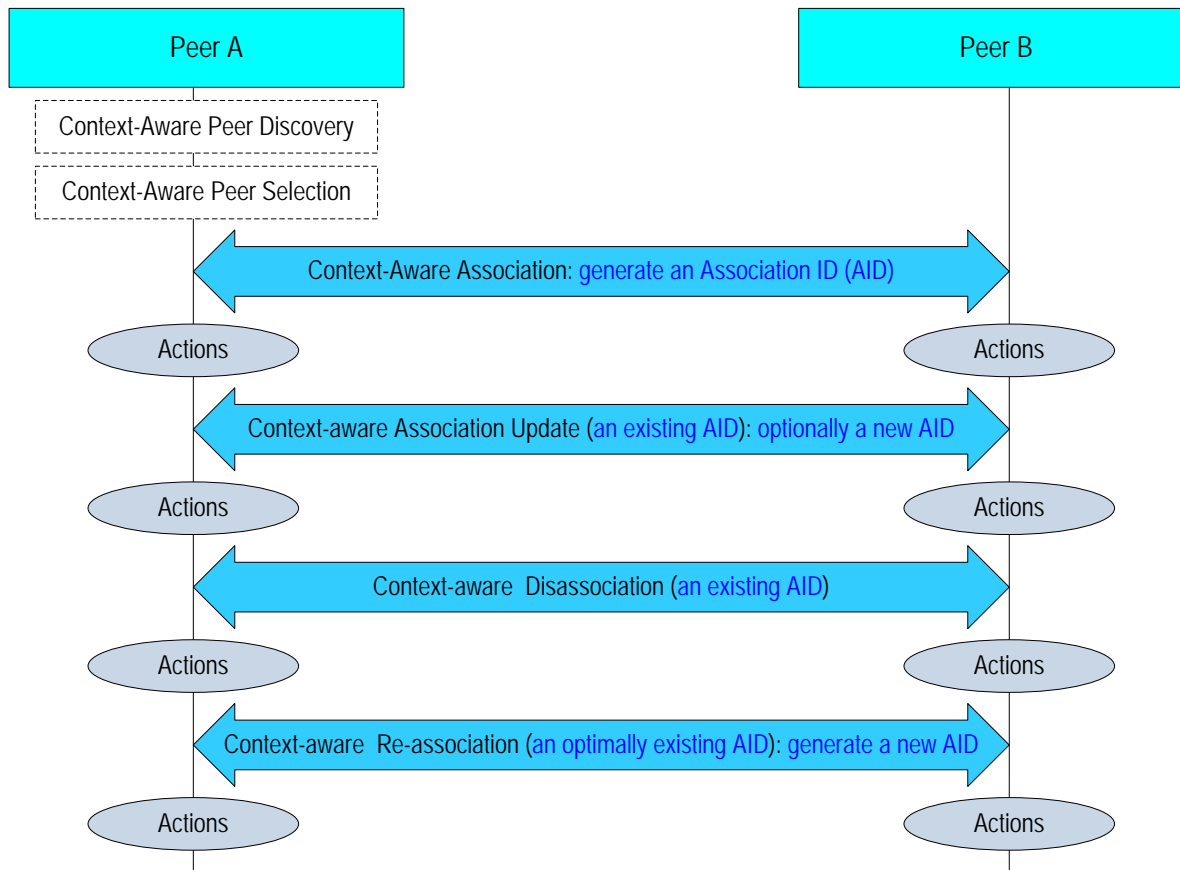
Peer A

Peer B

Context-Aware Peer Discovery

Context-Aware Peer Selection

Context-Aware Association: generate an Association ID (AID)

Actions

Actions

Context-aware Association Update (an existing AID): optionally a new AID

Actions

Actions

Context-aware Disassociation (an existing AID)

Actions

Actions

Context-aware Re-association (an optimally existing AID): generate a new AID

Actions

Actions